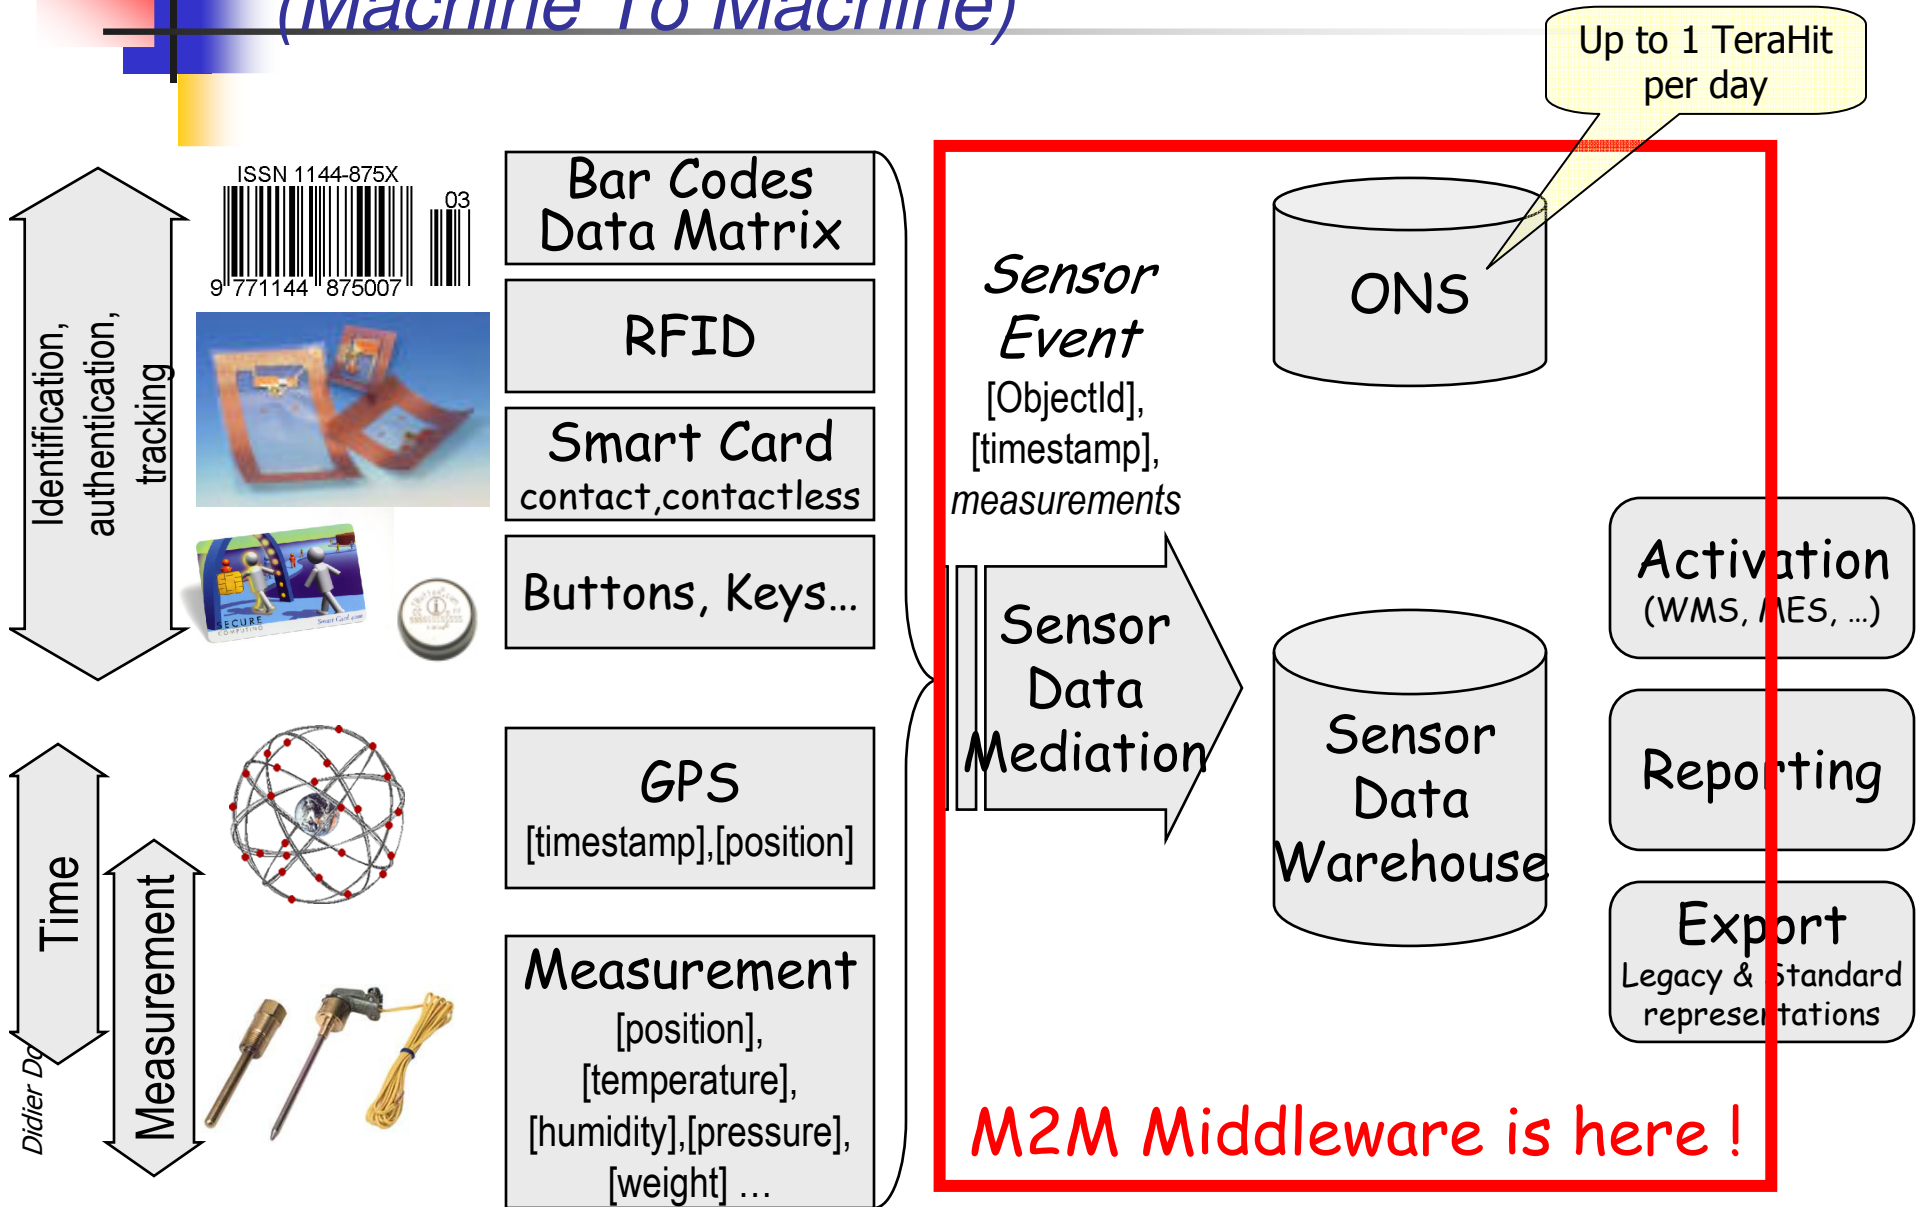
(Machine To Machine)

Up to 1 TeraHit per day

Identification, authentication, tracking

ISSN 1144-875X
03
9 771144 875007

Bar Codes Data Matrix

RFID

Smart Card
contact,contactless

Buttons, Keys…

SECURE

Time

Measurement

Didier Do

GPS
[timestamp],[position]

Measurement
[position], [temperature], [humidity],[pressure], [weight] …

Sensor Event
[ObjectId], [timestamp], *measurements*

ONS

Sensor Data Mediation

Sensor Data Warehouse

Activation
(WMS, MES, …)

Reporting

Export
Legacy & Standard representations

M2M Middleware is here !